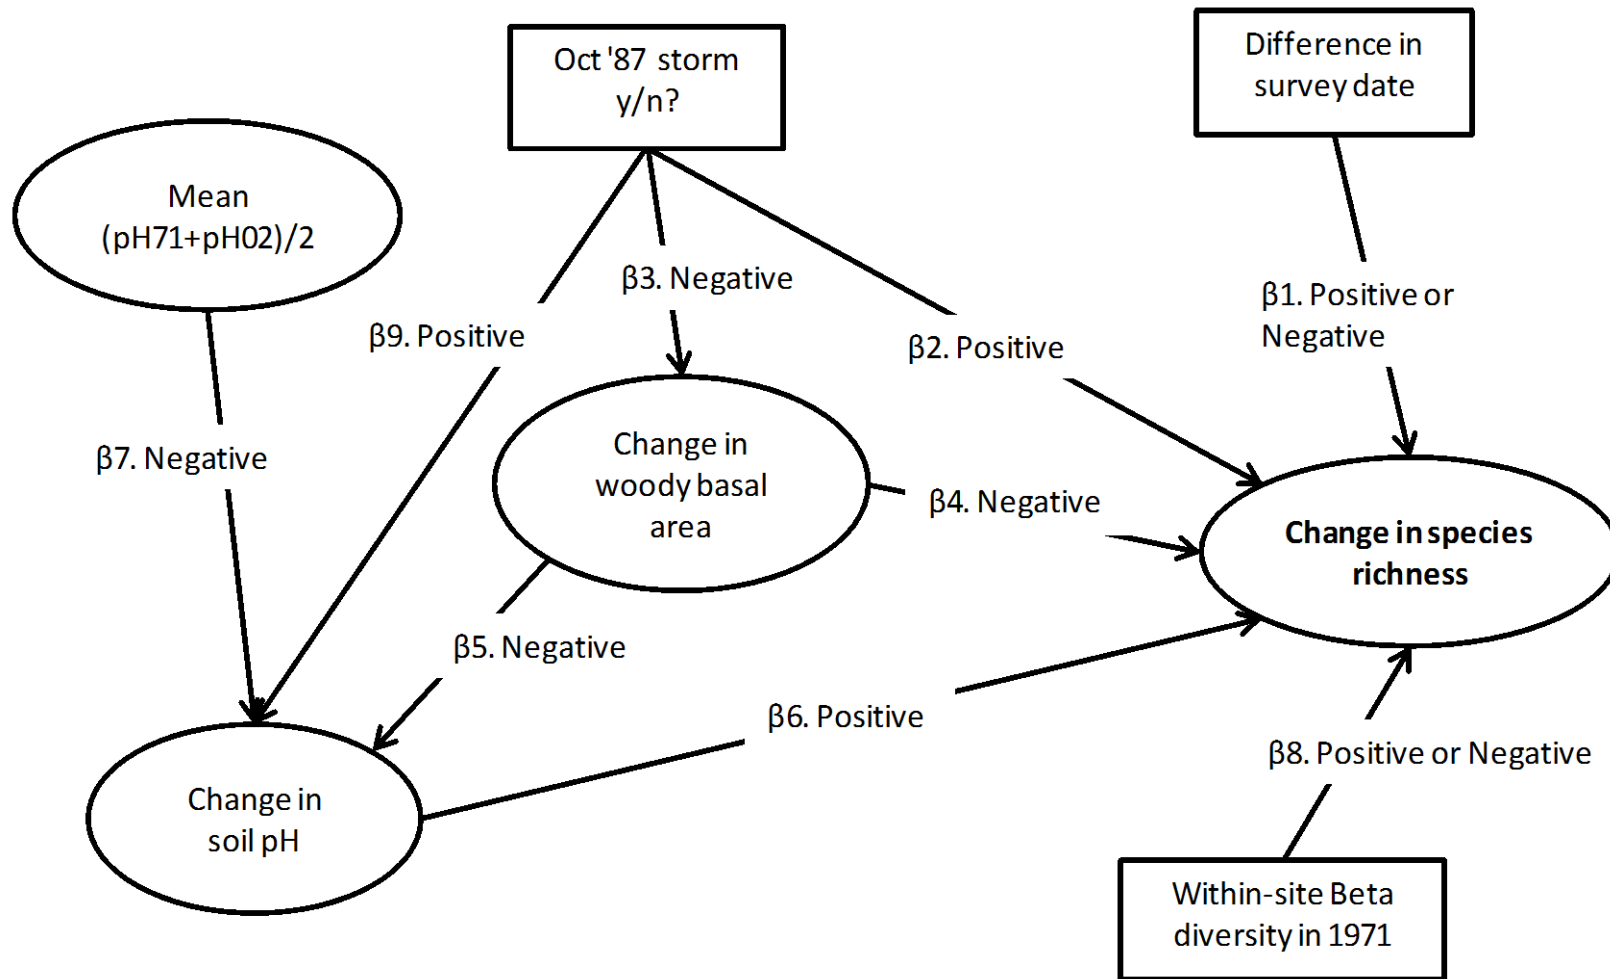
Oct '87 storm y/n?

Difference in survey date

Mean (pH71+pH02)/2

β3. Negative

β9. Positive

β2. Positive

β1. Positive or Negative

β7. Negative

Change in woody basal area

β4. Negative

**Change in species richness**

β5. Negative

β6. Positive

β8. Positive or Negative

Change in soil pH

Within-site Beta diversity in 1971